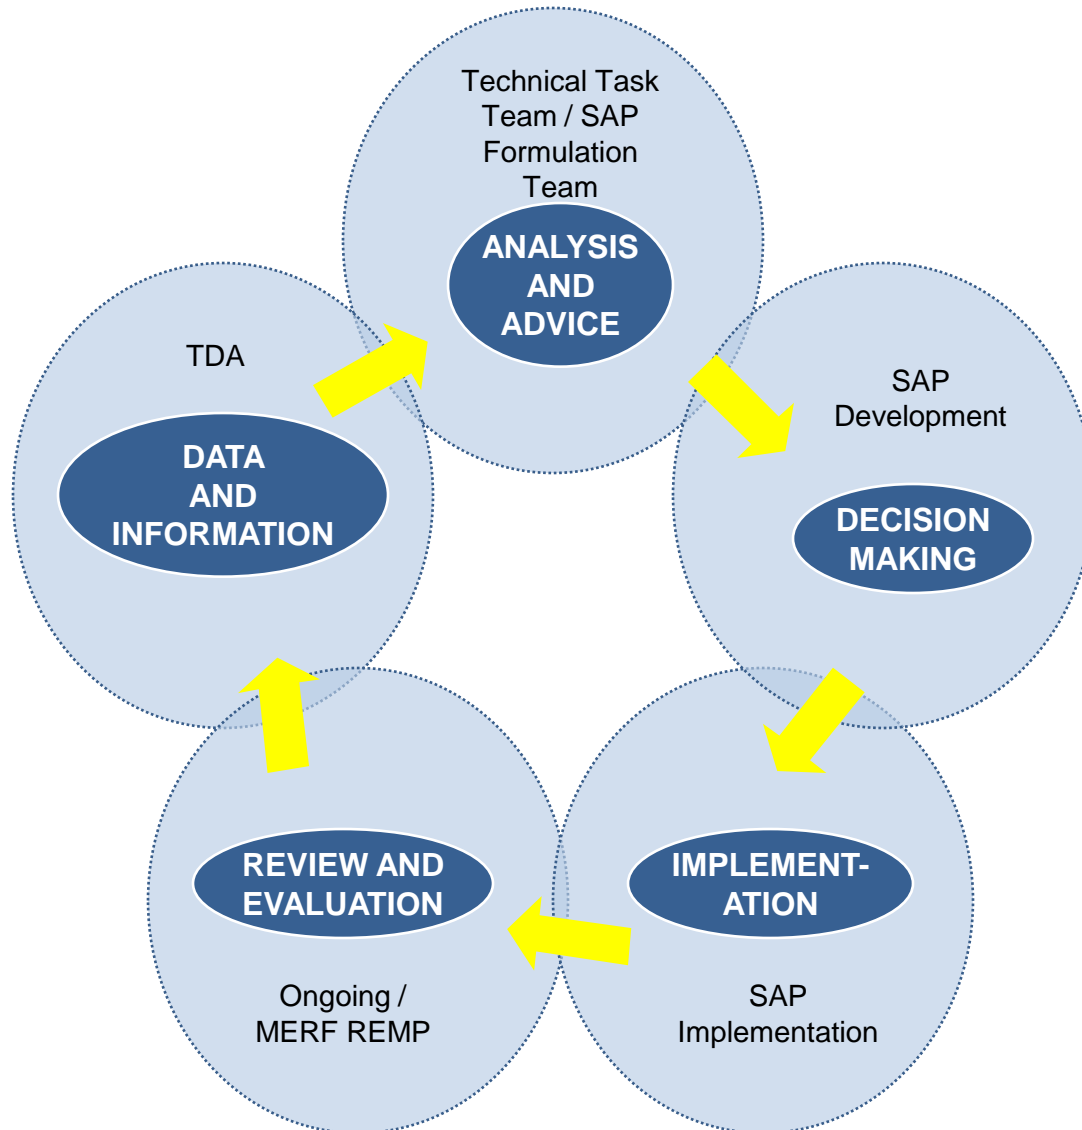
Technical Task Team / SAP Formulation Team

ANALYSIS AND ADVICE

TDA

DATA AND INFORMATION

SAP Development

DECISION MAKING

IMPLEMENT-ATION

SAP Implementation

REVIEW AND EVALUATION

Ongoing / MERF REMP